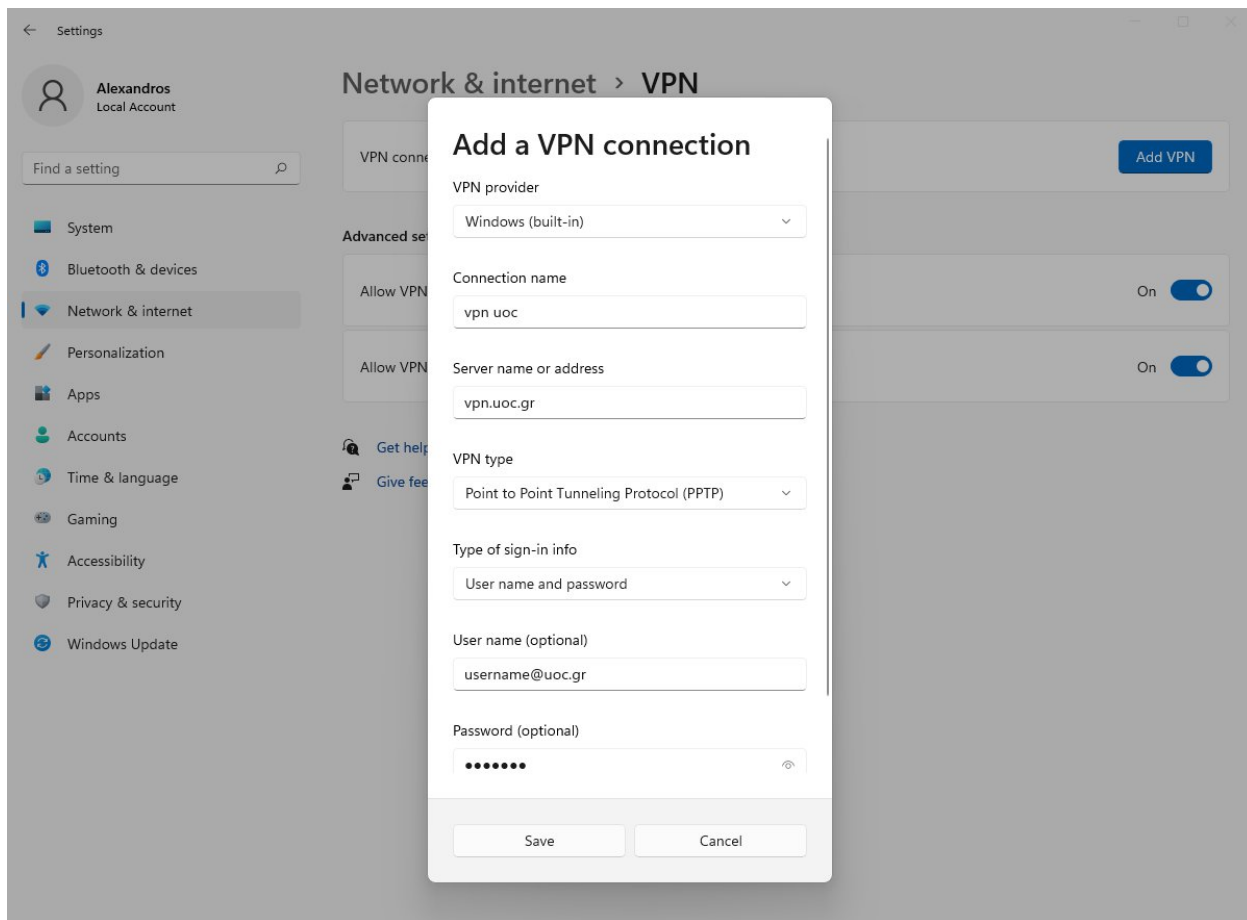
Settings

Alexandros
Local Account

Find a setting

System
Bluetooth & devices
Network & internet
Personalization
Apps
Accounts
Time & language
Gaming
Accessibility
Privacy & security
Windows Update

Network & internet › VPN

VPN conne

Add VPN

Advanced se

Allow VPN

On

Allow VPN

On

Get help

Give fee

Add a VPN connection

VPN provider
Windows (built-in)

Connection name
vpn uoc

Server name or address
vpn.uoc.gr

VPN type
Point to Point Tunneling Protocol (PPTP)

Type of sign-in info
User name and password

User name (optional)
username@uoc.gr

Password (optional)
•••••••

Save
Cancel